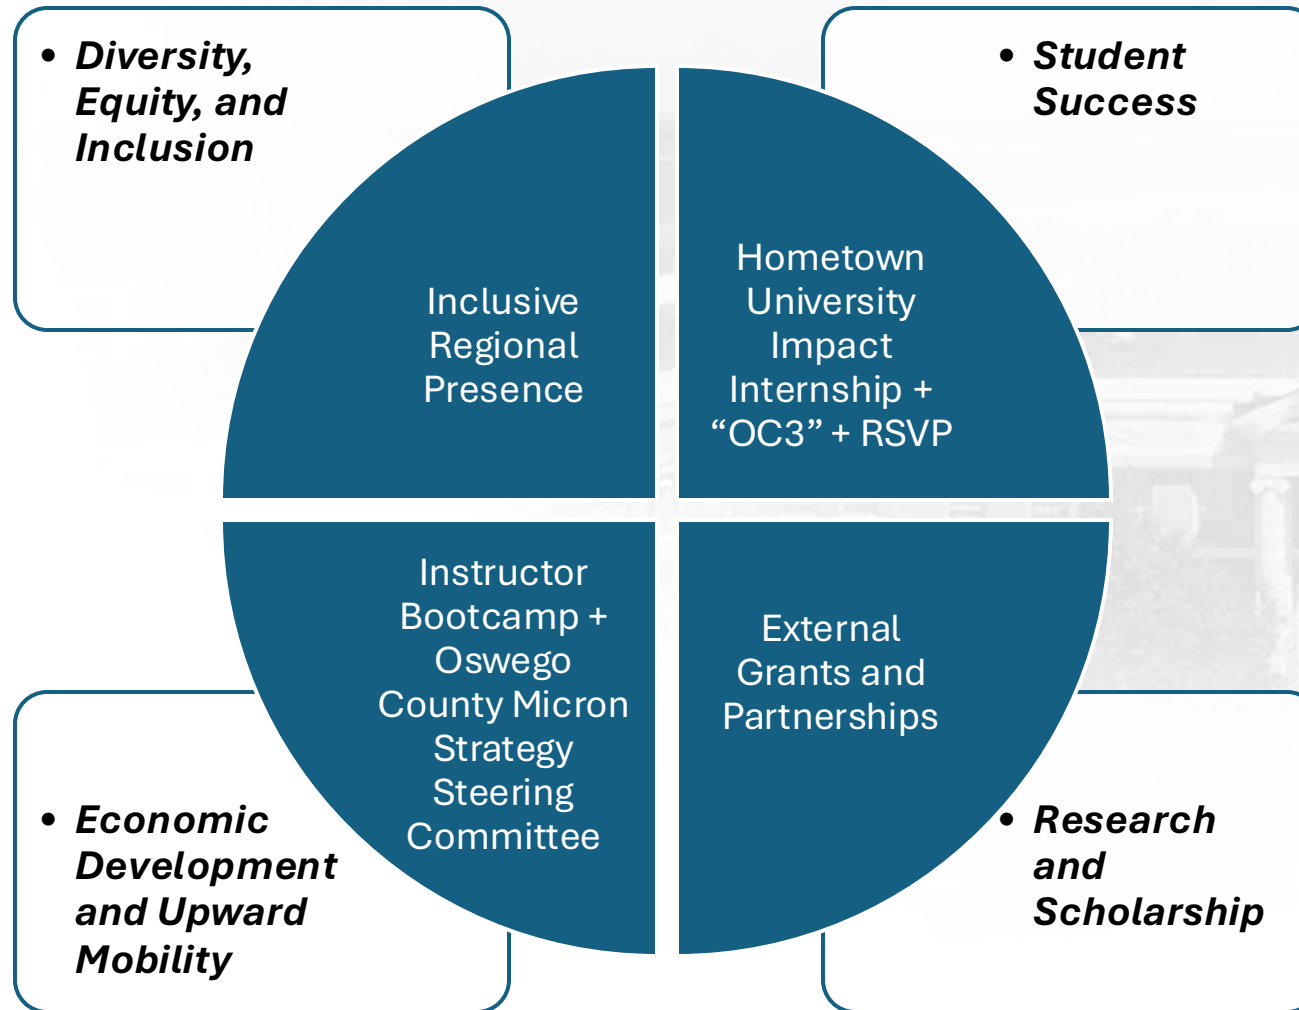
• ***Diversity, Equity, and Inclusion***

• ***Student Success***

Inclusive Regional Presence

Hometown University Impact Internship + “OC3” + RSVP

Instructor Bootcamp + Oswego County Micron Strategy Steering Committee

External Grants and Partnerships

• ***Economic Development and Upward Mobility***

• ***Research and Scholarship***